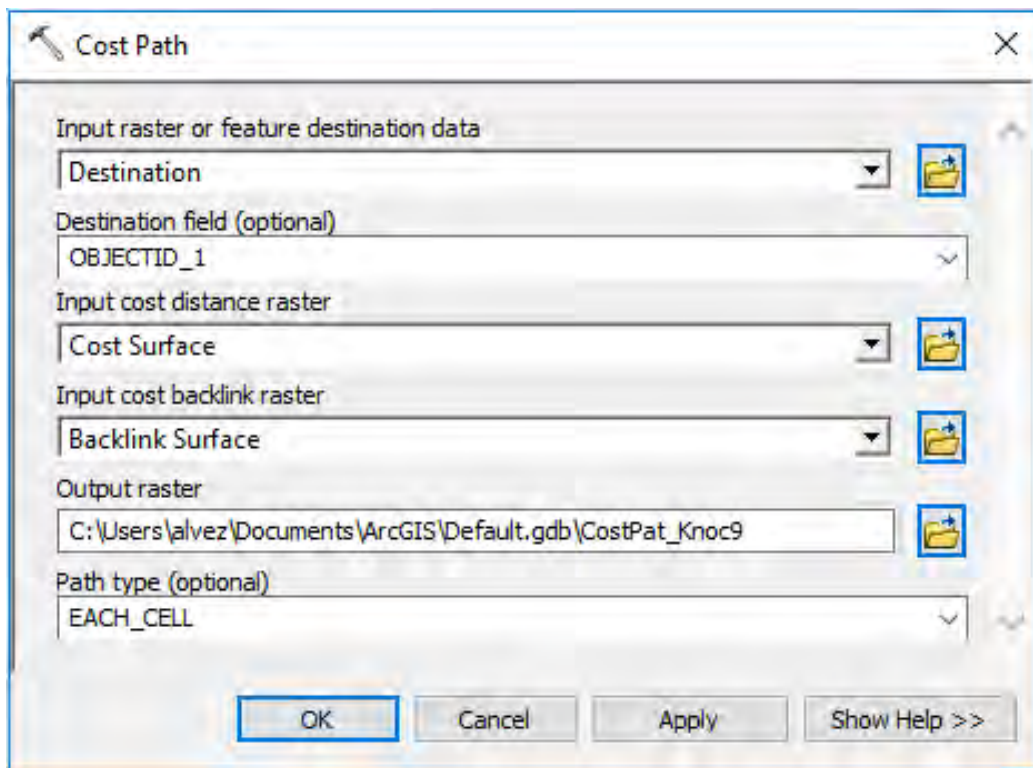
Cost Path

Input raster or feature destination data
Destination
Destination field (optional)
OBJECTID_1
Input cost distance raster
Cost Surface
Input cost backlink raster
Backlink Surface
Output raster
C:\Users\alvez\Documents\ArcGIS\Default.gdb\CostPat_Knoc9
Path type (optional)
EACH_CELL

OK Cancel Apply Show Help >>